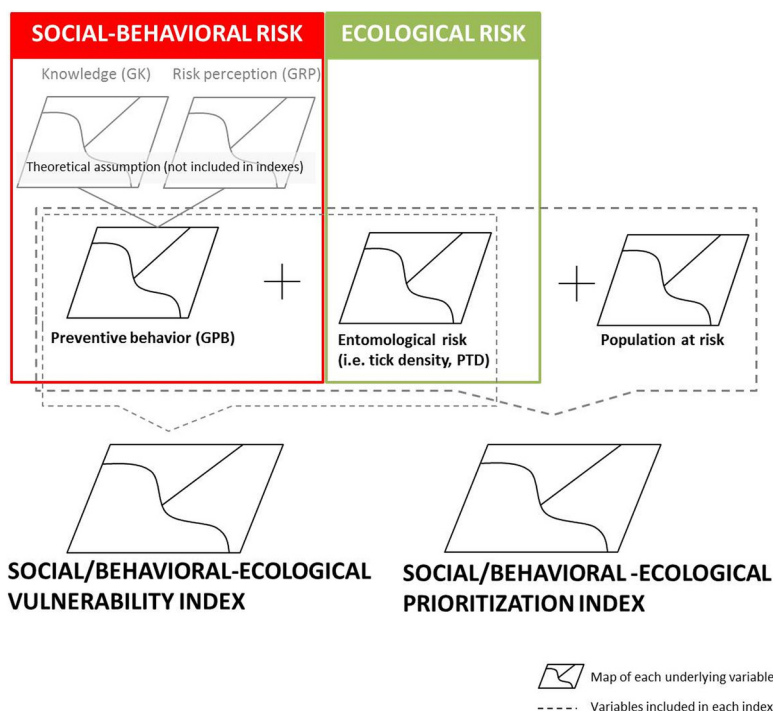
SOCIAL-BEHAVIORAL RISK

ECOLOGICAL RISK

Knowledge (GK)

Risk perception (GRP)

Theoretical assumption (not included in indexes)

Preventive behavior (GPB)

+

Entomological risk (i.e. tick density, PTD)

+

Population at risk

SOCIAL/BEHAVIORAL-ECOLOGICAL VULNERABILITY INDEX

SOCIAL/BEHAVIORAL -ECOLOGICAL PRIORITIZATION INDEX

Map of each underlying variable

Variables included in each index